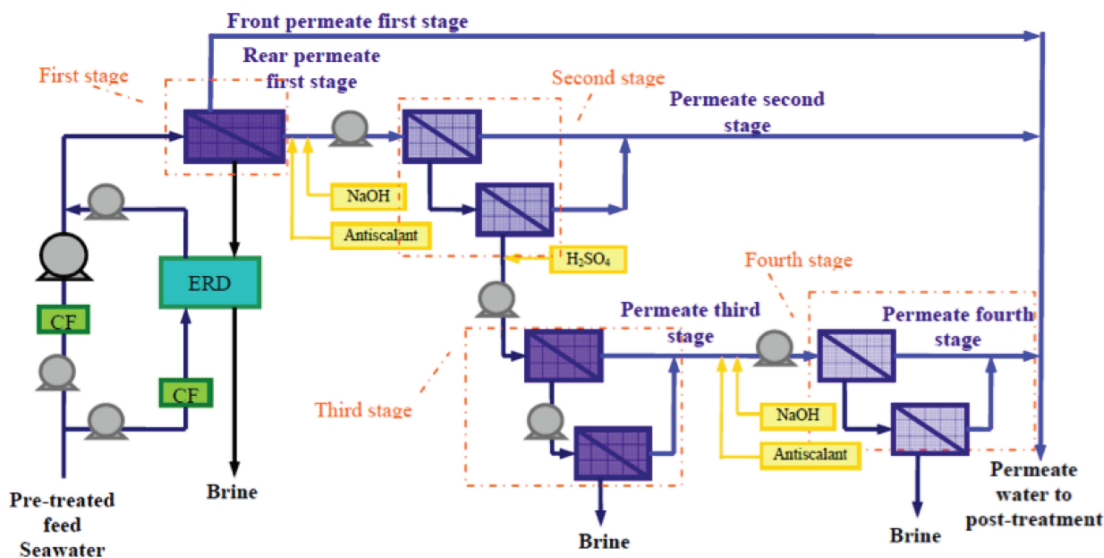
Front permeate first stage

Rear permeate first stage

First stage

Second stage

Permeate second stage

NaOH

Antiscalant

$H_2SO_4$

ERD

CF

CF

Fourth stage

Permeate third stage

Permeate fourth stage

Third stage

NaOH

Antiscalant

Pre-treated feed Seawater

Brine

Brine

Brine

Permeate water to post-treatment